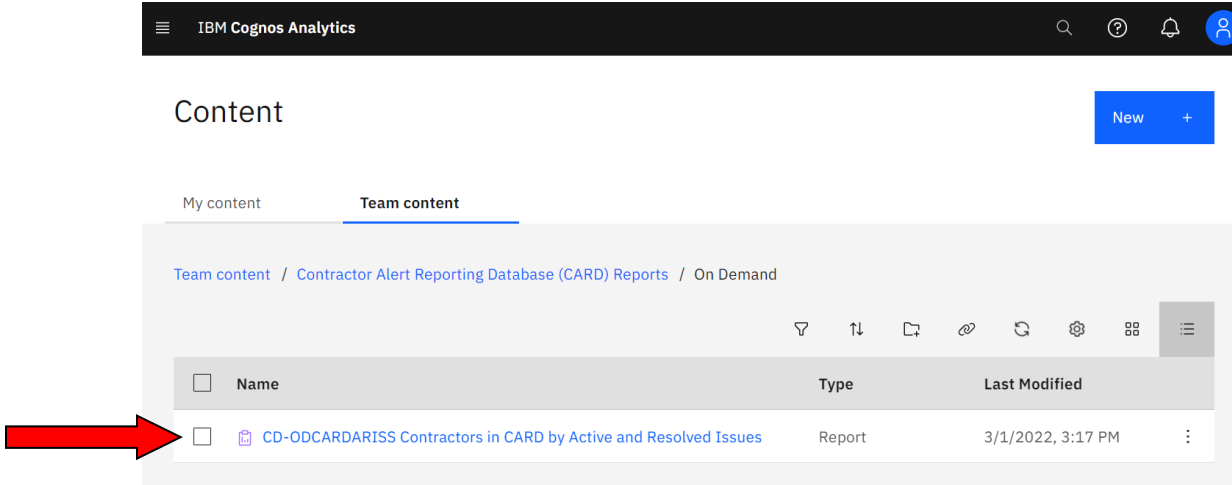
IBM Cognos Analytics

Content

New +

My content

Team content

Team content / Contractor Alert Reporting Database (CARD) Reports / On Demand

| Name | Type | Last Modified |
|---|---|---|
| CD-ODCARDARISS Contractors in CARD by Active and Resolved Issues | Report | 3/1/2022, 3:17 PM |